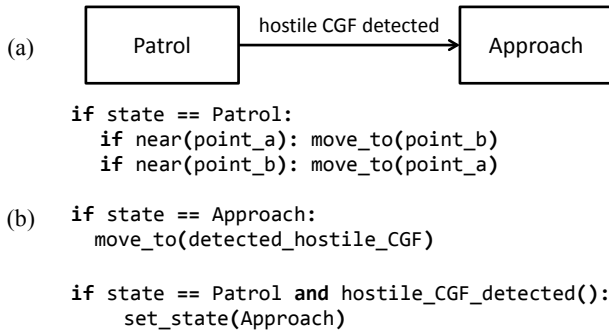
(a) Patrol hostile CGF detected Approach

(b)
```
if state == Patrol:
  if near(point_a): move_to(point_b)
  if near(point_b): move_to(point_a)

if state == Approach:
  move_to(detected_hostile_CGF)

if state == Patrol and hostile_CGF_detected():
    set_state(Approach)
```